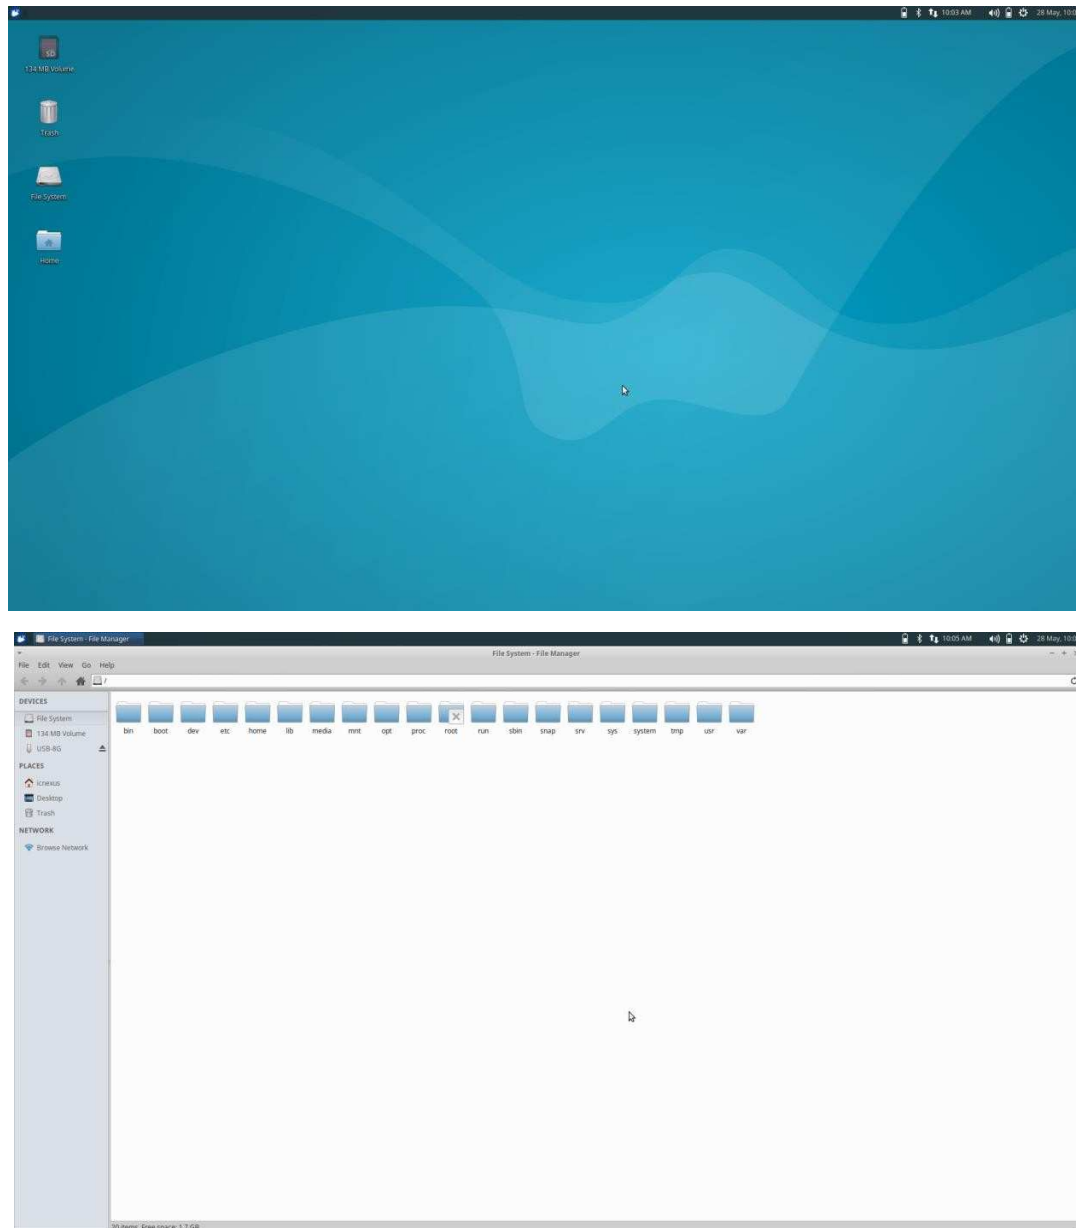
10:03 AM 28 May, 10:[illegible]

SD
134 MB Volume

Trash

File System

Home

File System - File Manager

10:05 AM 28 May, 10:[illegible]

File System - File Manager

File Edit View Go Help

/

DEVICES
File System
134 MB Volume
USB-8G
PLACES
icnexus
Desktop
Trash
NETWORK
Browse Network

bin boot dev etc home lib media mnt opt proc root run sbin snap srv sys system tmp usr var

20 items, Free space: 1.7 GB